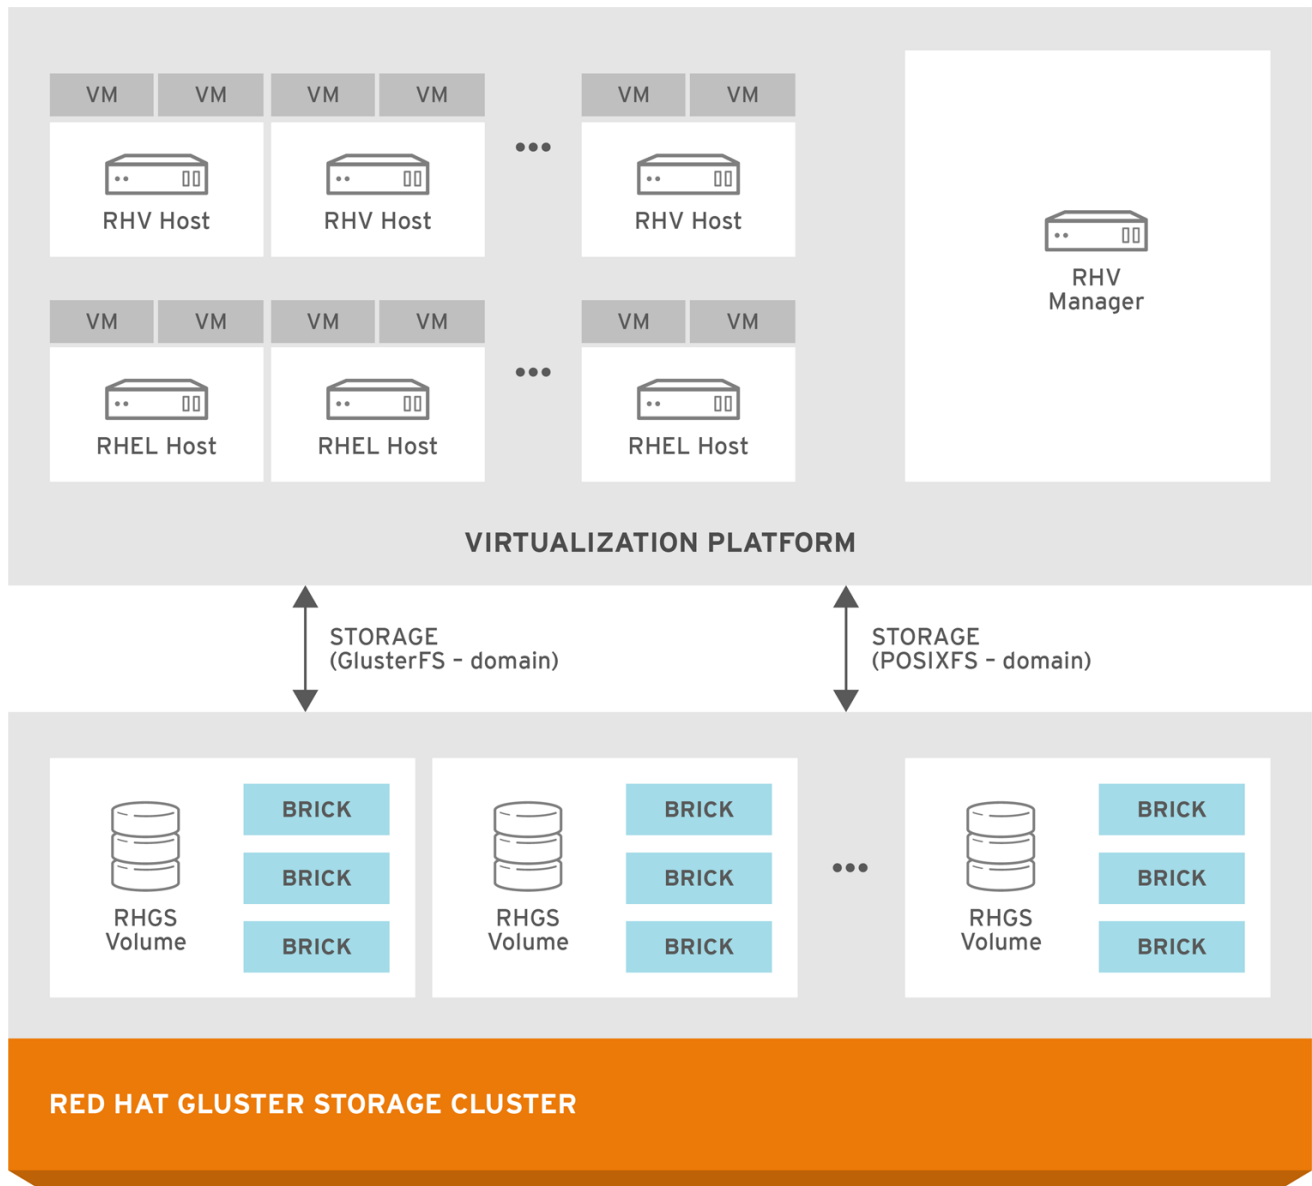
VM VM VM VM VM VM
RHV Host RHV Host RHV Host

RHV Manager

VM VM VM VM VM VM
RHEL Host RHEL Host RHEL Host

VIRTUALIZATION PLATFORM

STORAGE (GlusterFS - domain)

STORAGE (POSIXFS - domain)

RHGS Volume
BRICK
BRICK
BRICK

RHGS Volume
BRICK
BRICK
BRICK

RHGS Volume
BRICK
BRICK
BRICK

RED HAT GLUSTER STORAGE CLUSTER